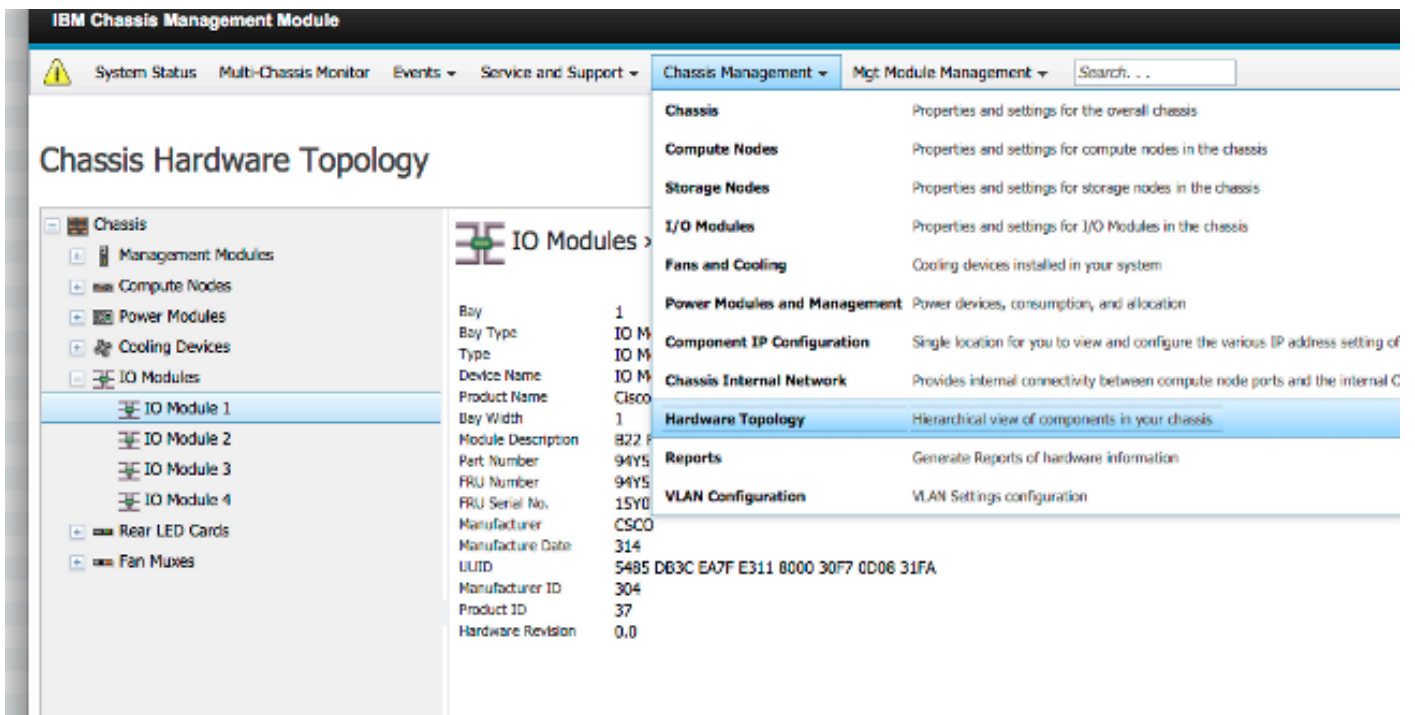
IBM Chassis Management Module

System Status Multi-Chassis Monitor Events ▾ Service and Support ▾ Chassis Management ▾ Mgt Module Management ▾ Search. . .

| | |
|---|---|
| Chassis | Properties and settings for the overall chassis |
| Compute Nodes | Properties and settings for compute nodes in the chassis |
| Storage Nodes | Properties and settings for storage nodes in the chassis |
| I/O Modules | Properties and settings for I/O Modules in the chassis |
| Fans and Cooling | Cooling devices installed in your system |
| Power Modules and Management | Power devices, consumption, and allocation |
| Component IP Configuration | Single location for you to view and configure the various IP address setting of |
| Chassis Internal Network | Provides internal connectivity between compute node ports and the internal C |
| Hardware Topology | Hierarchical view of components in your chassis |
| Reports | Generate Reports of hardware information |
| VLAN Configuration | VLAN Settings configuration |

Chassis Hardware Topology

Chassis
Management Modules
Compute Nodes
Power Modules
Cooling Devices
IO Modules
IO Module 1
IO Module 2
IO Module 3
IO Module 4
Rear LED Cards
Fan Muxes

IO Modules >

| | |
|---|---|
| Bay | 1 |
| Bay Type | IO M |
| Type | IO M |
| Device Name | IO M |
| Product Name | Cisco |
| Bay Width | 1 |
| Module Description | B22 F |
| Part Number | 94Y5 |
| FRU Number | 94Y5 |
| FRU Serial No. | 15Y0 |
| Manufacturer | CSCO |
| Manufacture Date | 314 |
| UUID | 5485 DB3C EA7F E311 8000 30F7 0D06 31FA |
| Manufacturer ID | 304 |
| Product ID | 37 |
| Hardware Revision | 0.0 |